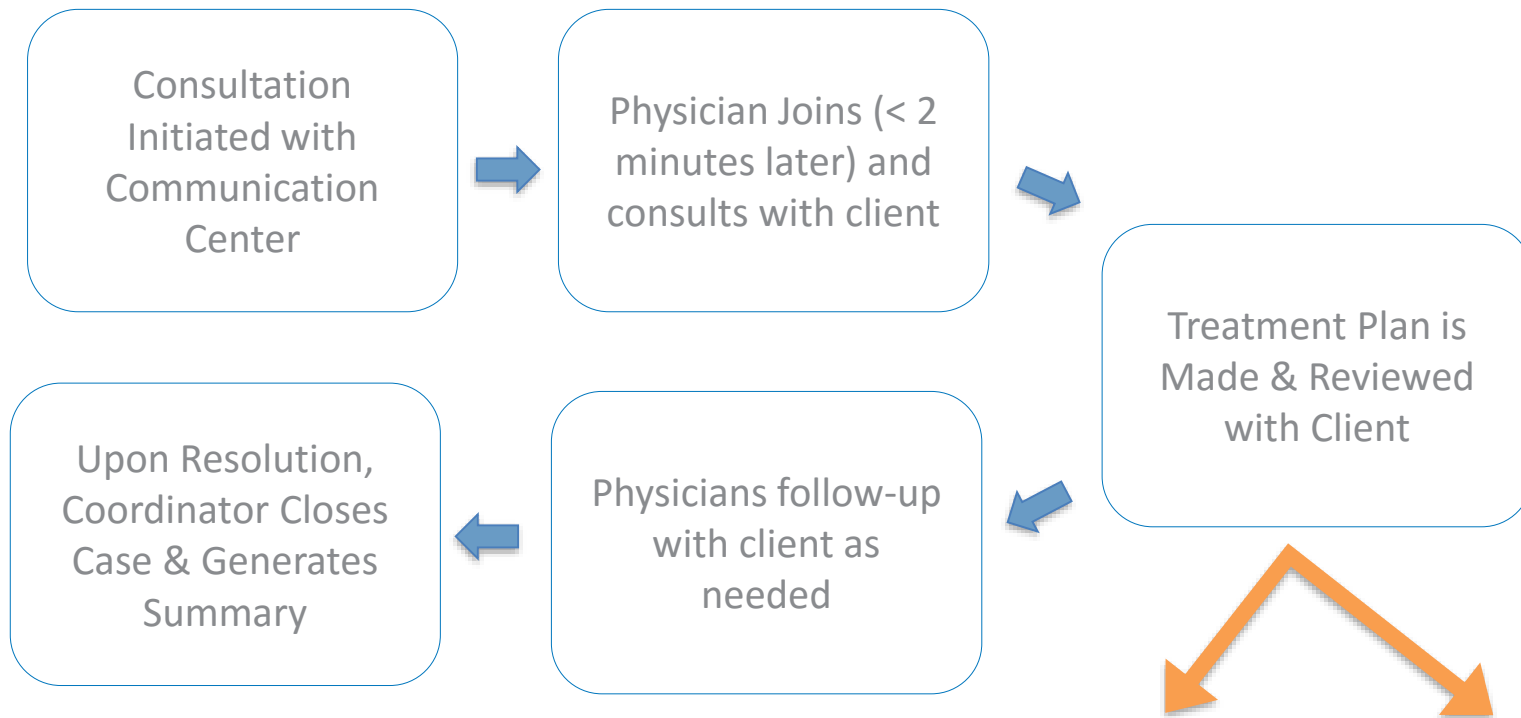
Consultation Initiated with Communication Center

Physician Joins (< 2 minutes later) and consults with client

Treatment Plan is Made & Reviewed with Client

Physicians follow-up with client as needed

Upon Resolution, Coordinator Closes Case & Generates Summary